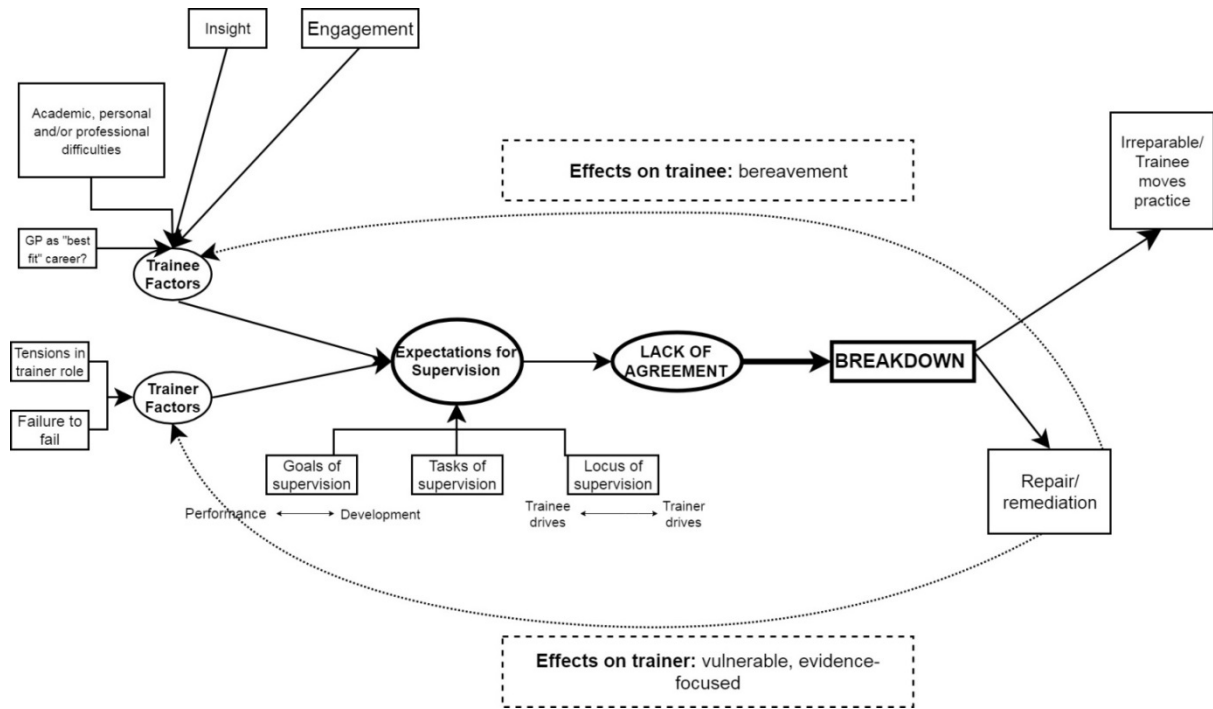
Insight

Engagement

Academic, personal and/or professional difficulties

Effects on trainee: bereavement

Irreparable/ Trainee moves practice

GP as "best fit" career?

Trainee Factors

Tensions in trainer role

Failure to fail

Trainer Factors

Expectations for Supervision

LACK OF AGREEMENT

BREAKDOWN

Goals of supervision

Tasks of supervision

Locus of supervision

Performance ⟷ Development

Trainee drives ⟷ Trainer drives

Repair/ remediation

Effects on trainer: vulnerable, evidence-focused